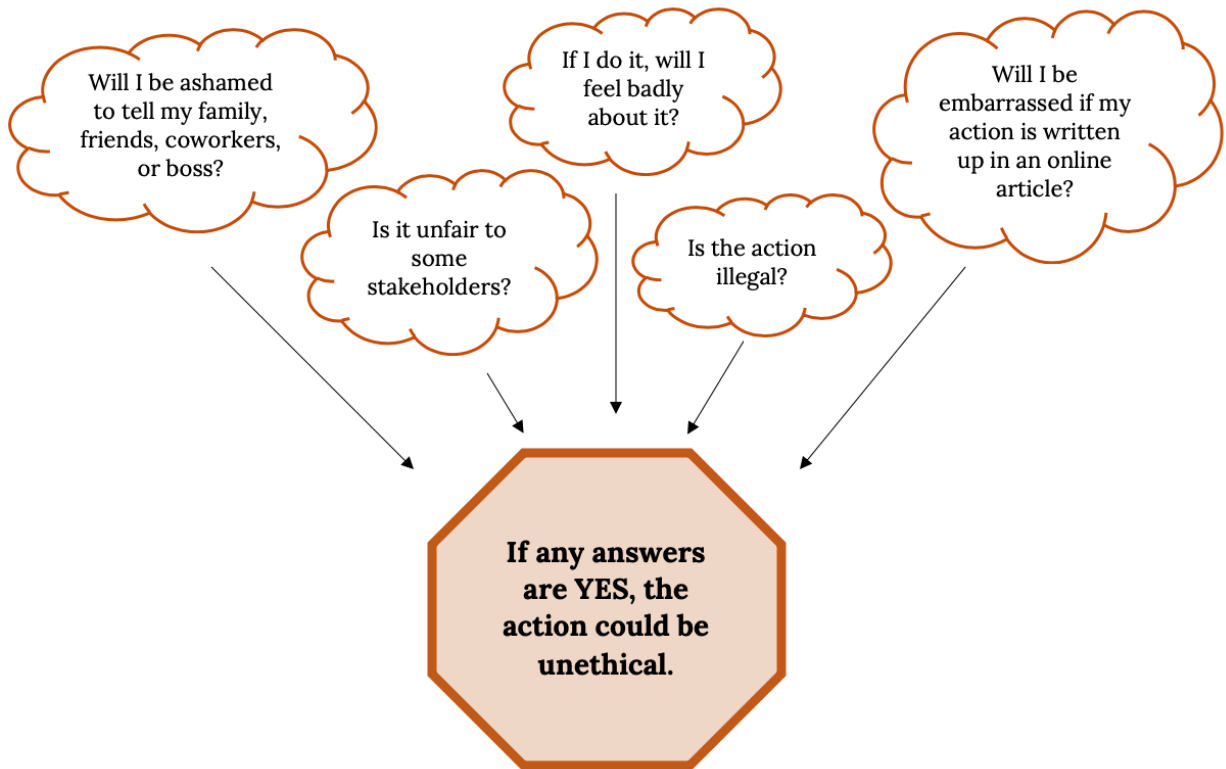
Will I be ashamed to tell my family, friends, coworkers, or boss?

If I do it, will I feel badly about it?

Will I be embarrassed if my action is written up in an online article?

Is it unfair to some stakeholders?

Is the action illegal?

If any answers are YES, the action could be unethical.